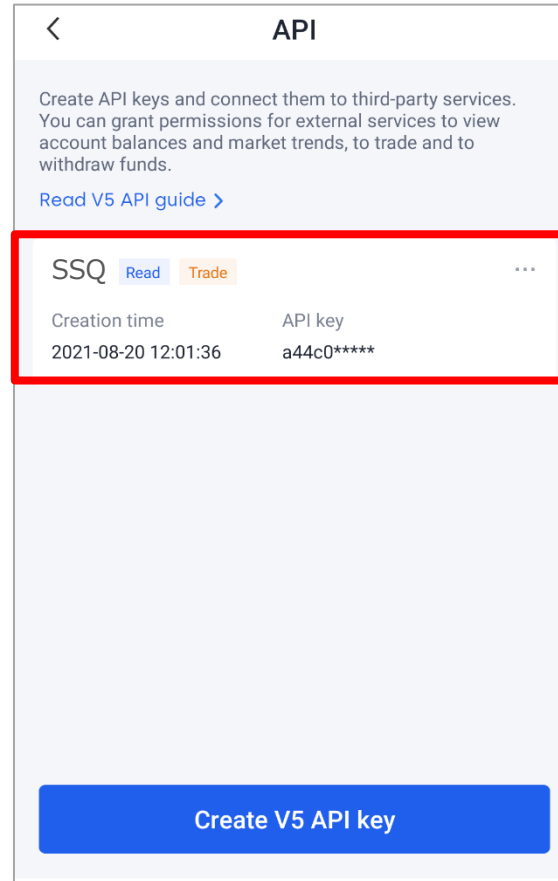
API

Create API keys and connect them to third-party services. You can grant permissions for external services to view account balances and market trends, to trade and to withdraw funds.

Read V5 API guide

SSQ Read Trade

Creation time
2021-08-20 12:01:36

API key
a44c0*****

Create V5 API key